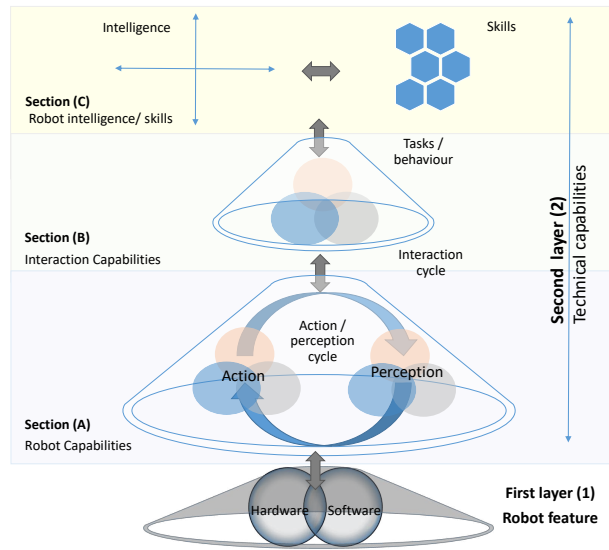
Intelligence

Skills

Section (C)
Robot intelligence/ skills

Tasks / behaviour

Section (B)
Interaction Capabilities

Interaction cycle

Action / perception cycle

Action

Perception

Section (A)
Robot Capabilities

Second layer (2)
Technical capabilities

Hardware

Software

First layer (1)
Robot feature